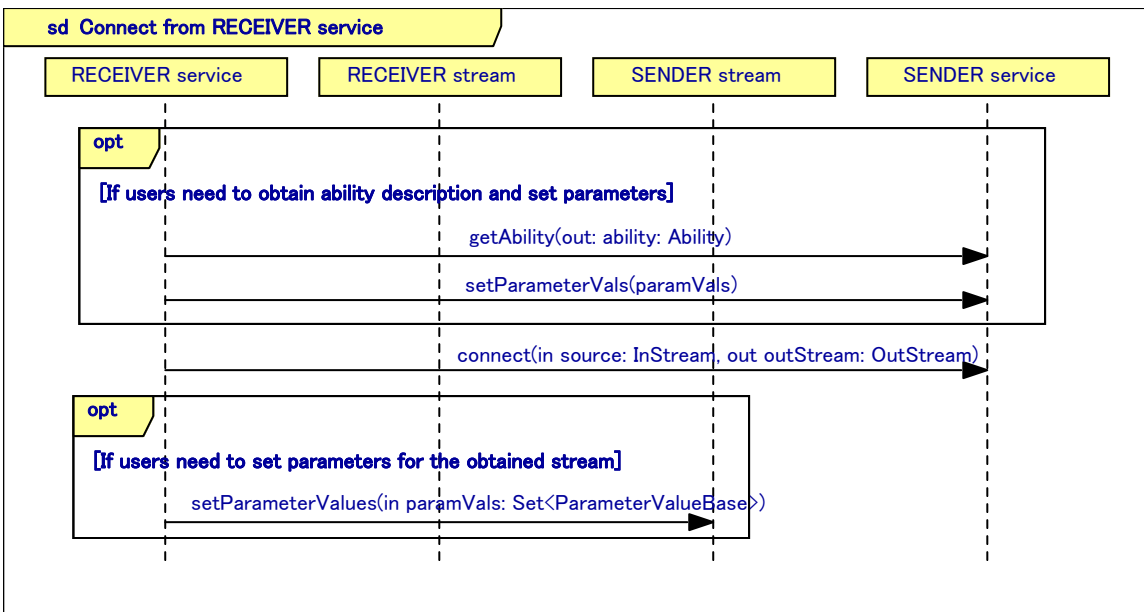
sd Connect from RECEIVER service

RECEIVER service

RECEIVER stream

SENDER stream

SENDER service

opt

[If users need to obtain ability description and set parameters]

getAbility(out: ability: Ability)

setParameterVals(paramVals)

connect(in source: InStream, out outStream: OutStream)

opt

[If users need to set parameters for the obtained stream]

setParameterValues(in paramVals: Set<ParameterValueBase>)